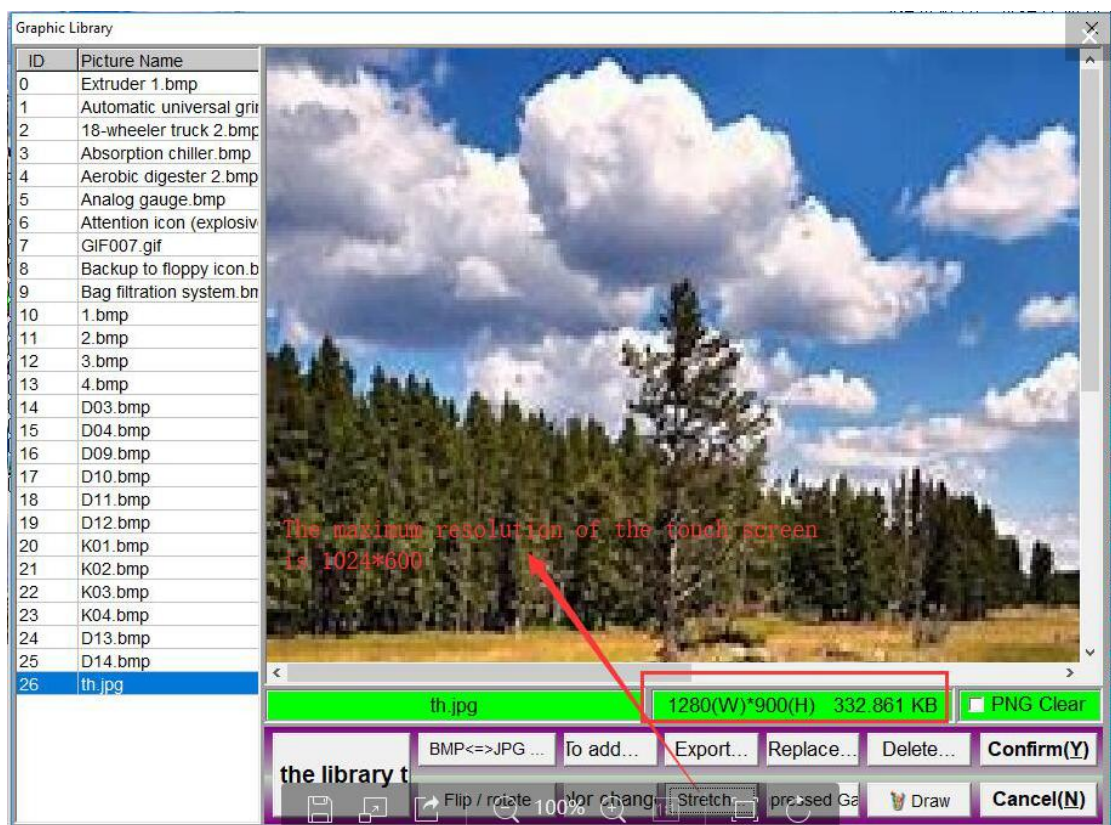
Graphic Library

| ID | Picture Name |
|---|---|
| 0 | Extruder 1.bmp |
| 1 | Automatic universal grir |
| 2 | 18-wheeler truck 2.bmp |
| 3 | Absorption chiller.bmp |
| 4 | Aerobic digester 2.bmp |
| 5 | Analog gauge.bmp |
| 6 | Attention icon (explosiv |
| 7 | GIF007.gif |
| 8 | Backup to floppy icon.b |
| 9 | Bag filtration system.bn |
| 10 | 1.bmp |
| 11 | 2.bmp |
| 12 | 3.bmp |
| 13 | 4.bmp |
| 14 | D03.bmp |
| 15 | D04.bmp |
| 16 | D09.bmp |
| 17 | D10.bmp |
| 18 | D11.bmp |
| 19 | D12.bmp |
| 20 | K01.bmp |
| 21 | K02.bmp |
| 22 | K03.bmp |
| 23 | K04.bmp |
| 24 | D13.bmp |
| 25 | D14.bmp |
| 26 | th.jpg |

The maximum resolution of the touch screen is 1024*600

th.jpg
1280(W)*900(H) 332.861 KB
PNG Clear

BMP<=>JPG ...
To add...
Export...
Replace...
Delete...
Confirm(Y)
the library t
Flip / rotate
lor chang
Stretch...
pressed Ga
Draw
Cancel(N)
100%